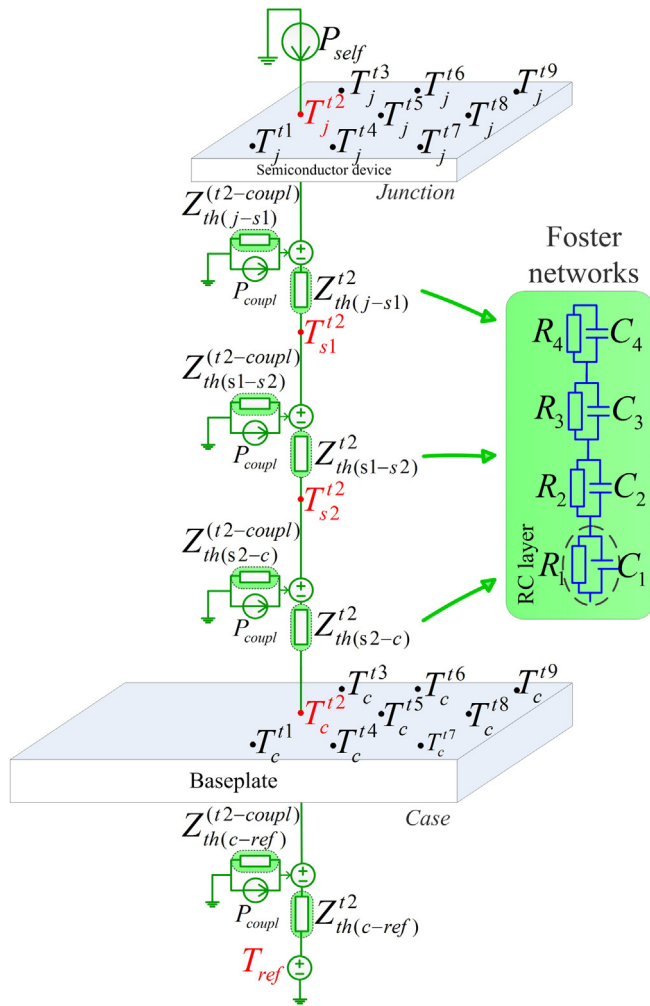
$P_{self}$

$T_j^{t3}$ $T_j^{t6}$ $T_j^{t9}$
$T_j^{t2}$ $T_j^{t5}$ $T_j^{t8}$
$T_j^{t1}$ $T_j^{t4}$ $T_j^{t7}$

Semiconductor device

Junction

$Z_{th(j-s1)}^{(t2-coupl)}$

$P_{coupl}$

$Z_{th(j-s1)}^{t2}$

$T_{s1}^{t2}$

$Z_{th(s1-s2)}^{(t2-coupl)}$

$P_{coupl}$

$Z_{th(s1-s2)}^{t2}$

$T_{s2}^{t2}$

$Z_{th(s2-c)}^{(t2-coupl)}$

$P_{coupl}$

$Z_{th(s2-c)}^{t2}$

Foster networks

$R_4$ $C_4$

$R_3$ $C_3$

$R_2$ $C_2$

$R_1$ $C_1$

RC layer

$T_c^{t3}$ $T_c^{t6}$ $T_c^{t9}$
$T_c^{t2}$ $T_c^{t5}$ $T_c^{t8}$
$T_c^{t1}$ $T_c^{t4}$ $T_c^{t7}$

Baseplate

Case

$Z_{th(c-ref)}^{(t2-coupl)}$

$P_{coupl}$

$Z_{th(c-ref)}^{t2}$

$T_{ref}$